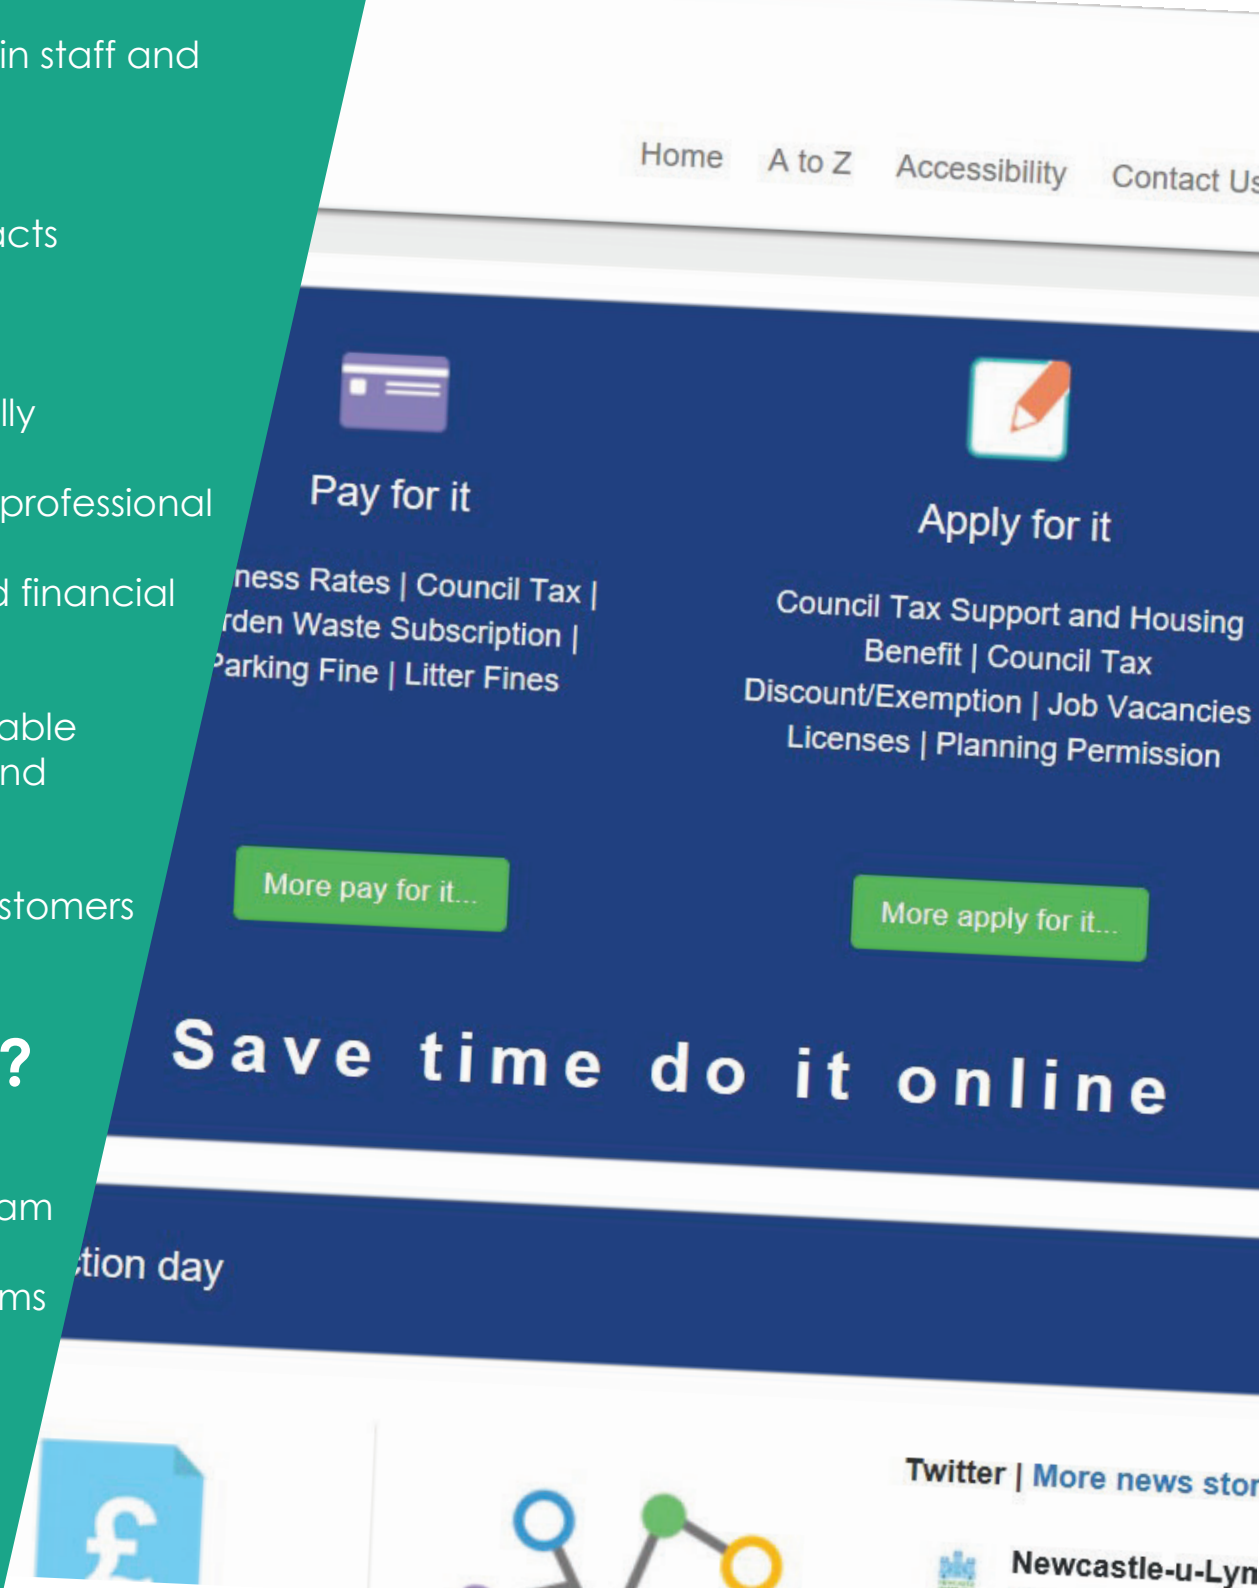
in staff and

acts

lly

professional

d financial

able
nd

stomers

?

am

ms

Home A to Z Accessibility Contact Us

Pay for it

ness Rates | Council Tax | rden Waste Subscription | Parking Fine | Litter Fines

More pay for it...

Apply for it

Council Tax Support and Housing Benefit | Council Tax Discount/Exemption | Job Vacancies Licenses | Planning Permission

More apply for it...

Save time do it online

tion day

£

Twitter | More news stor

Newcastle-u-Lym